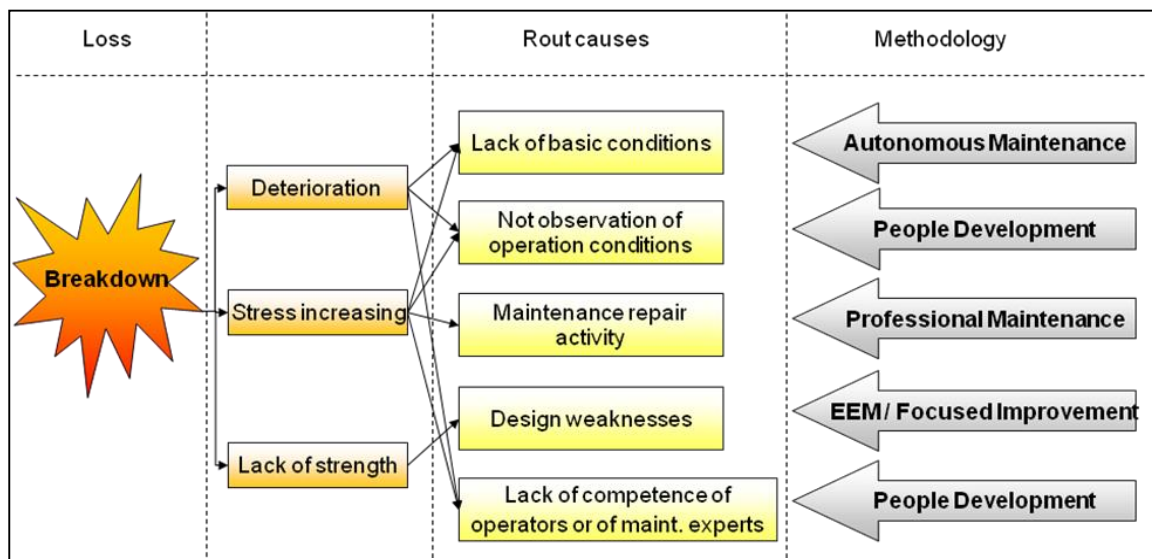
| Loss | | Rout causes | Methodology |
|---|---|---|---|
| Breakdown | Deterioration | Lack of basic conditions | Autonomous Maintenance |
| | Stress increasing | Not observation of operation conditions | People Development |
| | Lack of strength | Maintenance repair activity | Professional Maintenance |
| | | Design weaknesses | EEM / Focused Improvement |
| | | Lack of competence of operators or of maint. experts | People Development |